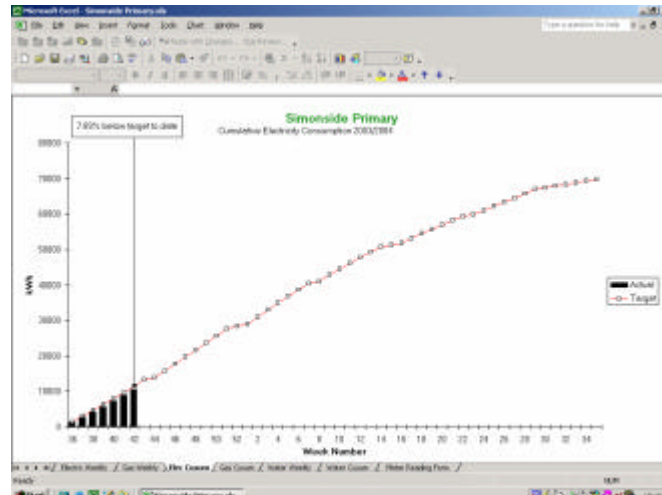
Microsoft Excel - Simonside Primary.xls

File Edit View Insert Format Tools Chart Window Help

Type a question for help

Simonside Primary

Cumulative Electricity Consumption 2003/2004

7.65% below target to date

80000

70000

60000

50000

40000

30000

20000

10000

0

kWh

Actual

Target

36 38 40 42 44 46 48 50 52 2 4 6 8 10 12 14 16 18 20 22 24 26 28 30 32 34

Week Number

Elec Weekly / Gas Weekly / Elec Cumm / Gas Cumm / Water Weekly / Water Cumm / Meter Reading Form /

Ready

NUM

Start

Simonside Primary.xls